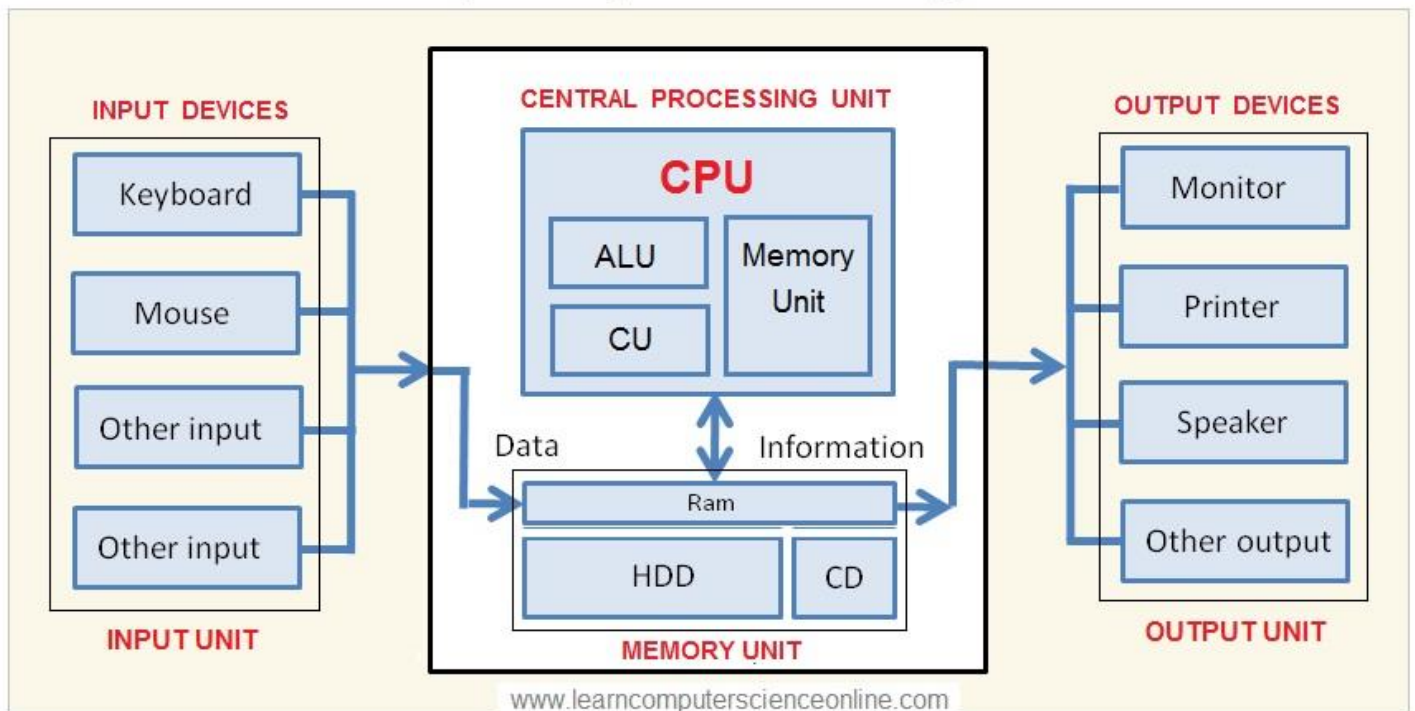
INPUT DEVICES

Keyboard

Mouse

Other input

Other input

INPUT UNIT

CENTRAL PROCESSING UNIT

CPU

ALU

CU

Memory Unit

Data

Information

Ram

HDD

CD

MEMORY UNIT

OUTPUT DEVICES

Monitor

Printer

Speaker

Other output

OUTPUT UNIT

www.learncomputerscienceonline.com